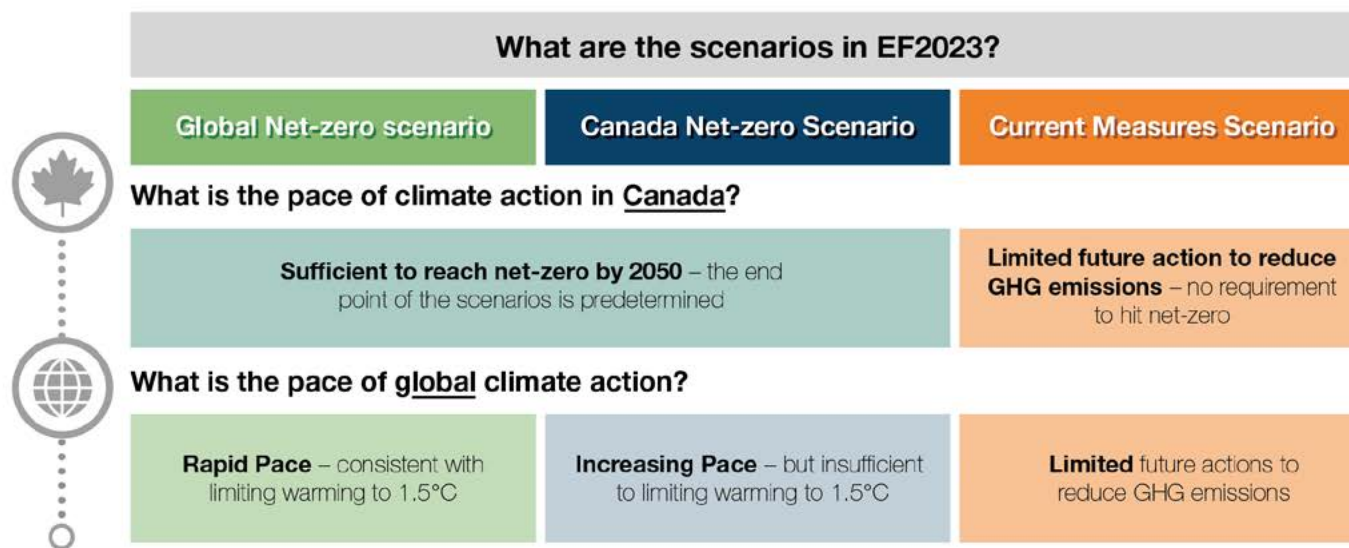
What are the scenarios in EF2023?

| Global Net-zero scenario | Canada Net-zero Scenario | Current Measures Scenario |
|---|---|---|

What is the pace of climate action in Canada?

| Sufficient to reach net-zero by 2050 – the end point of the scenarios is predetermined | Limited future action to reduce GHG emissions – no requirement to hit net-zero |
|---|---|

What is the pace of global climate action?

| Rapid Pace – consistent with limiting warming to 1.5°C | Increasing Pace – but insufficient to limiting warming to 1.5°C | Limited future actions to reduce GHG emissions |
|---|---|---|